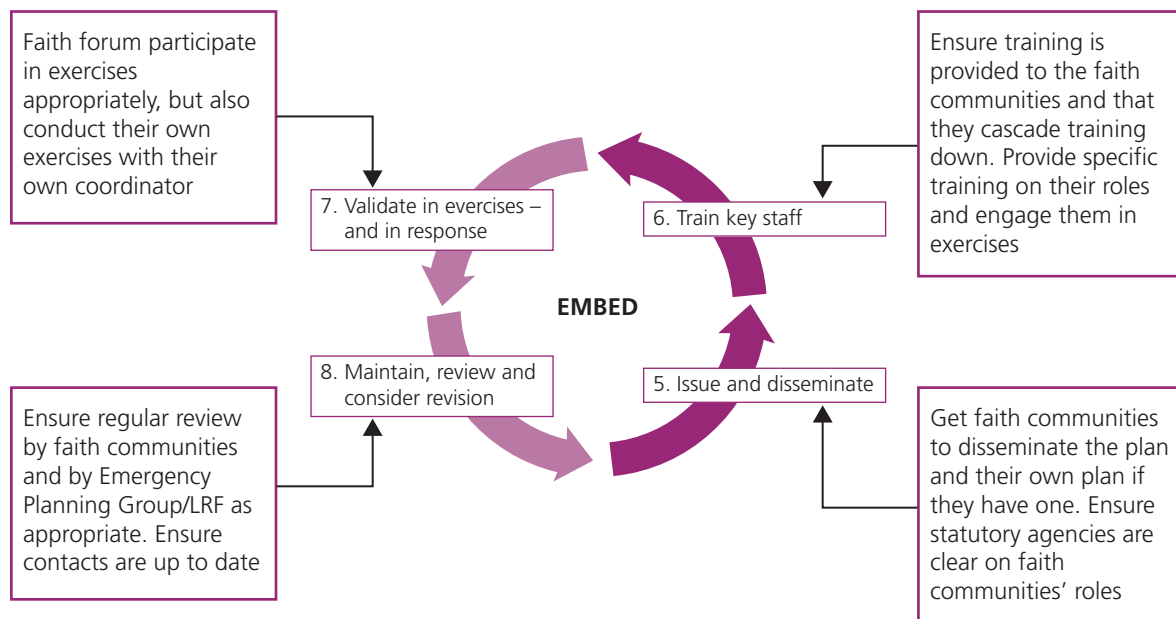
Faith forum participate in exercises appropriately, but also conduct their own exercises with their own coordinator

Ensure training is provided to the faith communities and that they cascade training down. Provide specific training on their roles and engage them in exercises

7. Validate in evercises – and in response

6. Train key staff

EMBED

8. Maintain, review and consider revision

5. Issue and disseminate

Ensure regular review by faith communities and by Emergency Planning Group/LRF as appropriate. Ensure contacts are up to date

Get faith communities to disseminate the plan and their own plan if they have one. Ensure statutory agencies are clear on faith communities' roles